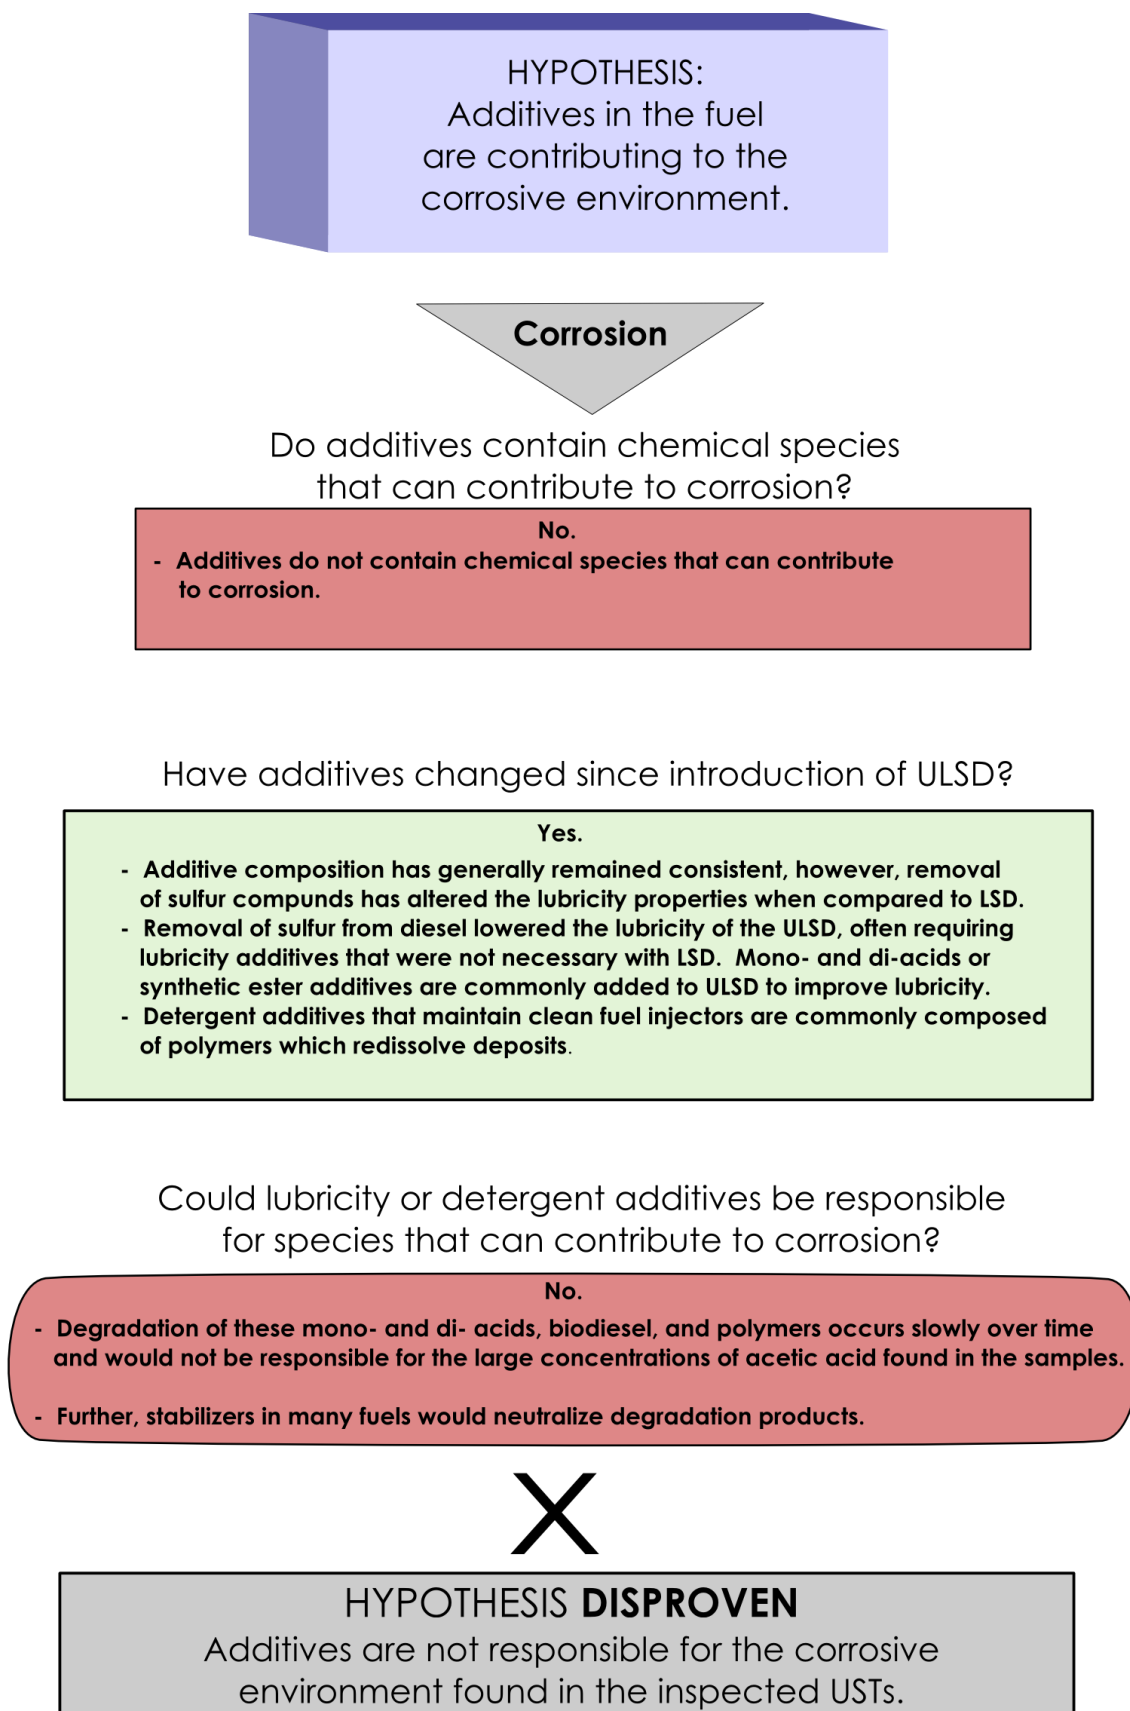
HYPOTHESIS:
Additives in the fuel are contributing to the corrosive environment.

Corrosion

Do additives contain chemical species that can contribute to corrosion?

No.
- Additives do not contain chemical species that can contribute to corrosion.

Have additives changed since introduction of ULSD?

Yes.
- Additive composition has generally remained consistent, however, removal of sulfur compunds has altered the lubricity properties when compared to LSD.
- Removal of sulfur from diesel lowered the lubricity of the ULSD, often requiring lubricity additives that were not necessary with LSD. Mono- and di-acids or synthetic ester additives are commonly added to ULSD to improve lubricity.
- Detergent additives that maintain clean fuel injectors are commonly composed of polymers which redissolve deposits.

Could lubricity or detergent additives be responsible for species that can contribute to corrosion?

No.
- Degradation of these mono- and di- acids, biodiesel, and polymers occurs slowly over time and would not be responsible for the large concentrations of acetic acid found in the samples.
- Further, stabilizers in many fuels would neutralize degradation products.

X

HYPOTHESIS DISPROVEN
Additives are not responsible for the corrosive environment found in the inspected USTs.